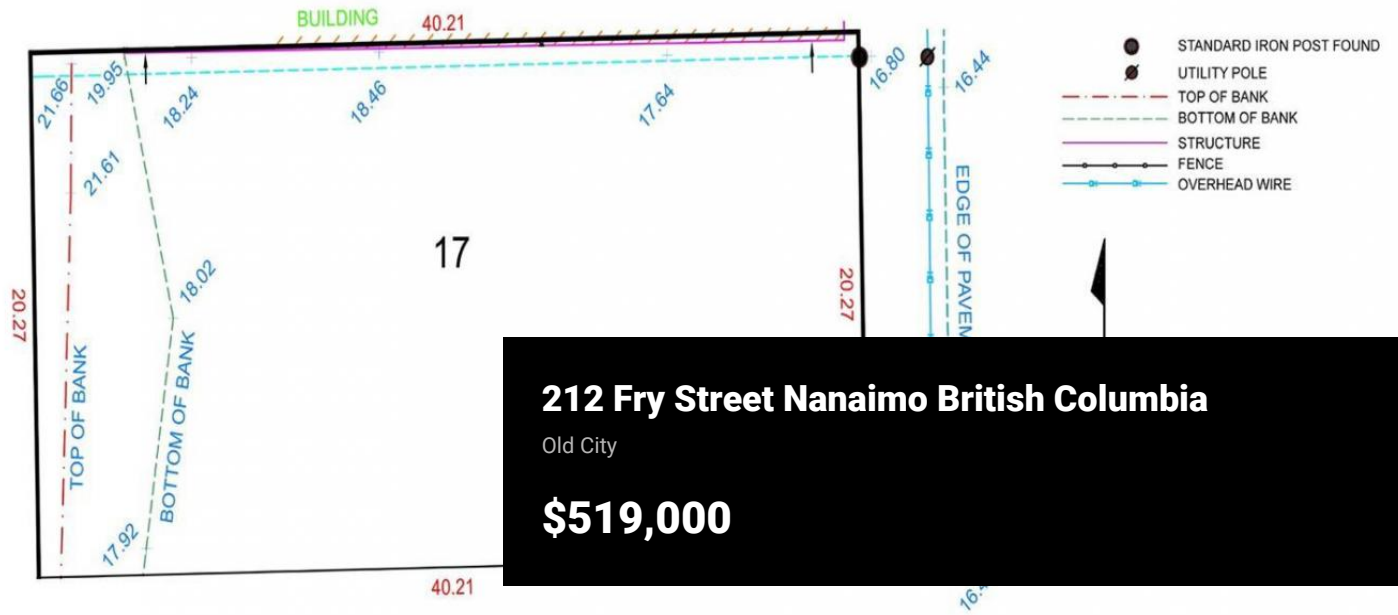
BUILDING
40.21
21.66
19.95
18.24
18.46
17.64
16.80
16.44
21.61
17
20.27
18.02
20.27
TOP OF BANK
BOTTOM OF BANK
17.92
40.21
16.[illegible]
EDGE OF PAVEM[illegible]

STANDARD IRON POST FOUND
UTILITY POLE
TOP OF BANK
BOTTOM OF BANK
STRUCTURE
FENCE
OVERHEAD WIRE

212 Fry Street Nanaimo British Columbia
Old City
$519,000